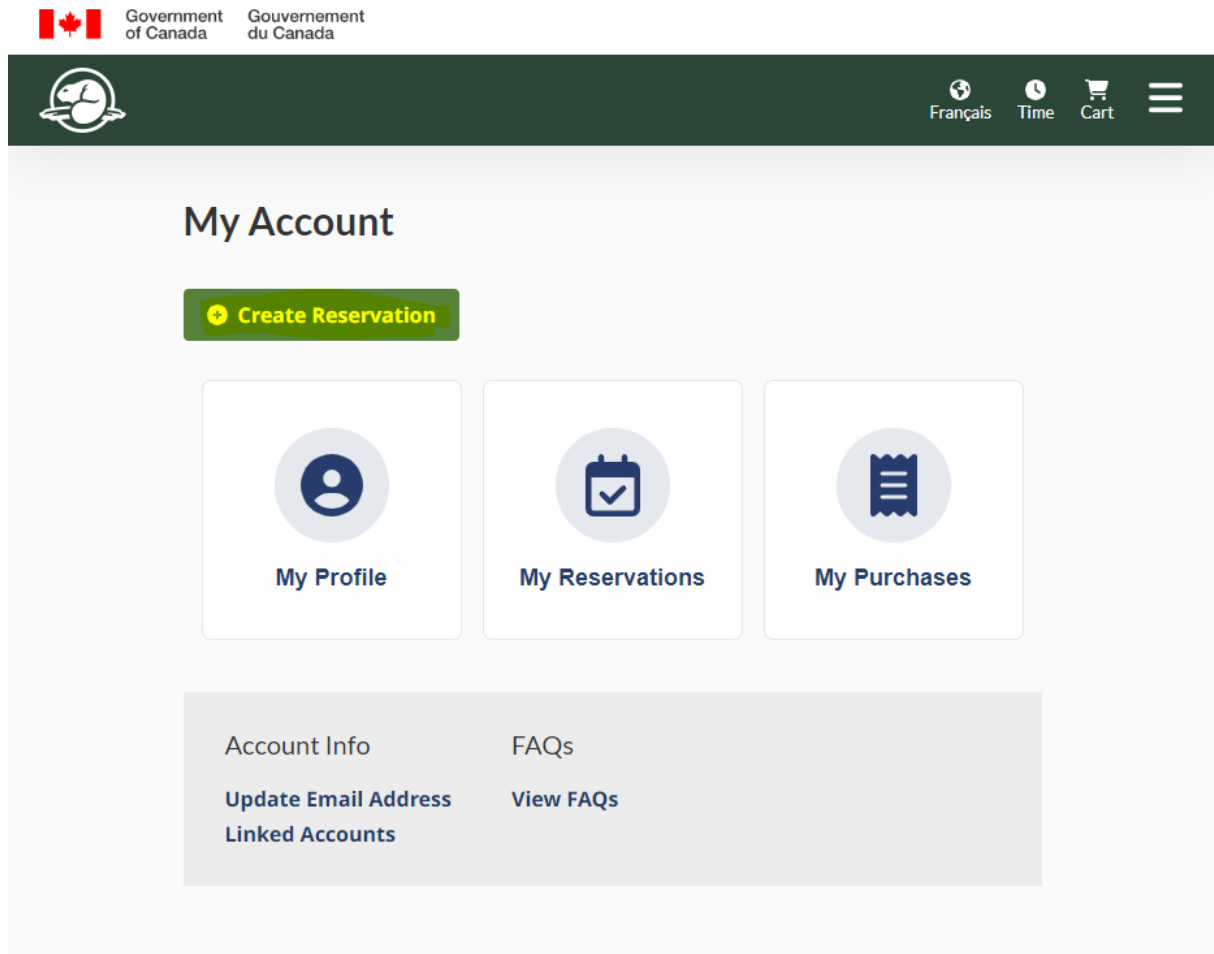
Government of Canada Gouvernement du Canada

Français Time Cart

My Account

Create Reservation

My Profile

My Reservations

My Purchases

Account Info

Update Email Address
Linked Accounts

FAQs

View FAQs